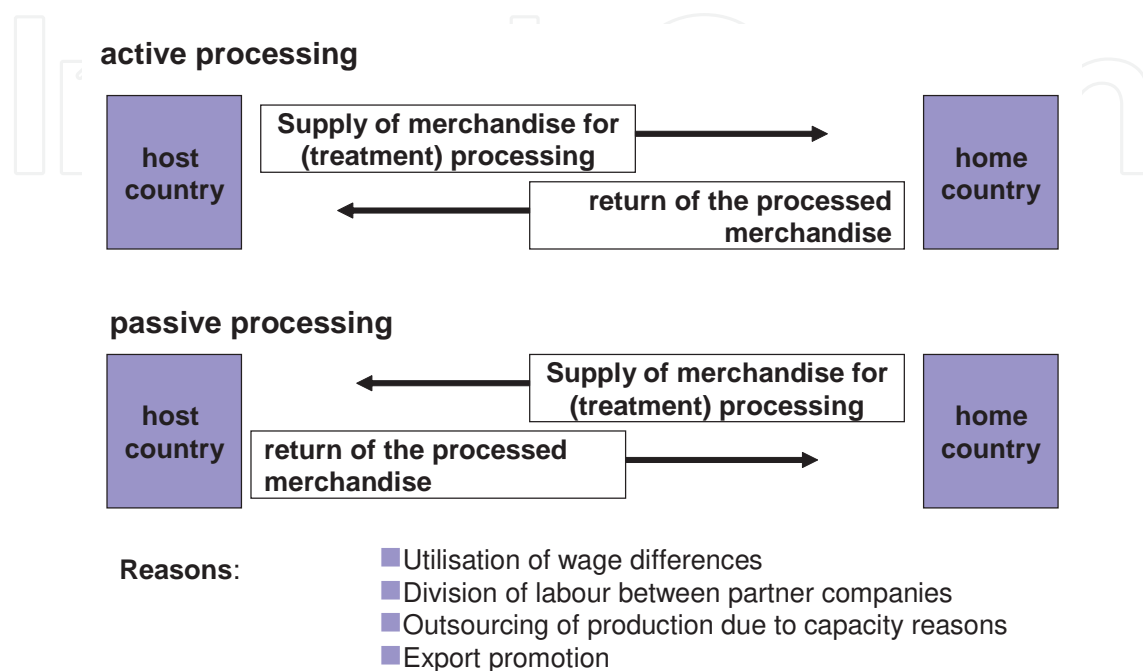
active processing

host country

Supply of merchandise for (treatment) processing

return of the processed merchandise

home country

passive processing

host country

Supply of merchandise for (treatment) processing

return of the processed merchandise

home country

Reasons:

Utilisation of wage differences
Division of labour between partner companies
Outsourcing of production due to capacity reasons
Export promotion